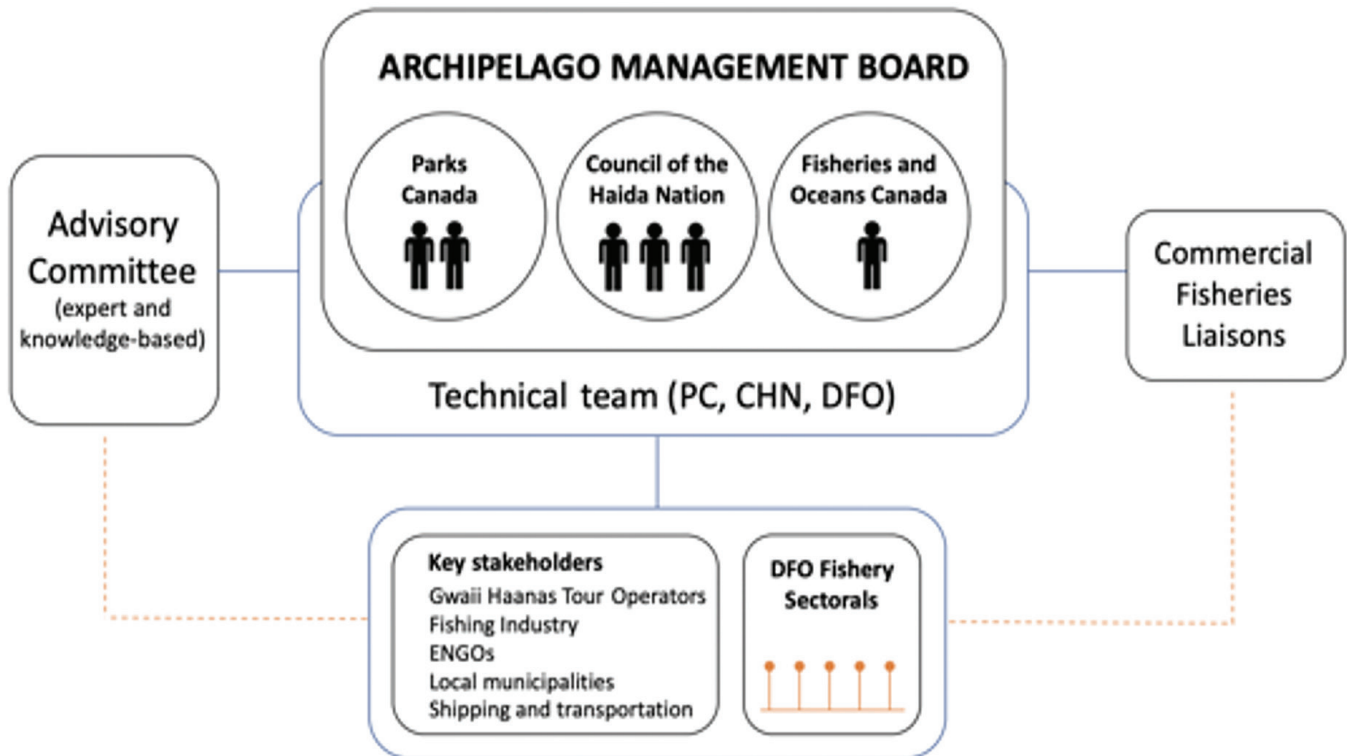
ARCHIPELAGO MANAGEMENT BOARD

Parks Canada

Council of the Haida Nation

Fisheries and Oceans Canada

Advisory Committee (expert and knowledge-based)

Commercial Fisheries Liaisons

Technical team (PC, CHN, DFO)

Key stakeholders
Gwaii Haanas Tour Operators
Fishing Industry
ENGOs
Local municipalities
Shipping and transportation

DFO Fishery Sectorals